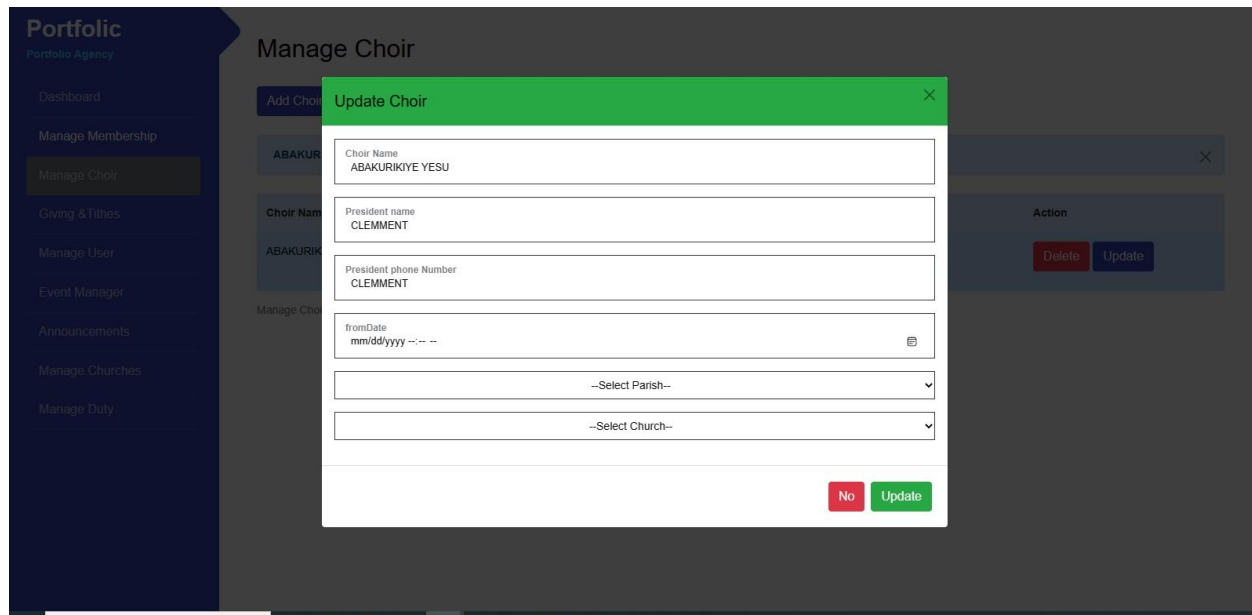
Portfolic
Portfolio Agency

Dashboard
Manage Membership
Manage Choir
Giving &Tithes
Manage User
Event Manager
Announcements
Manage Churches
Manage Duty

Manage Choir

Add Choir

ABAKUR

Choir Nam
ABAKURIK

Action
Delete
Update

Manage Choi

Update Choir
×

Choir Name
ABAKURIKIYE YESU

President name
CLEMMENT

President phone Number
CLEMMENT

fromDate
mm/dd/yyyy --:-- --

--Select Parish--

--Select Church--

No
Update